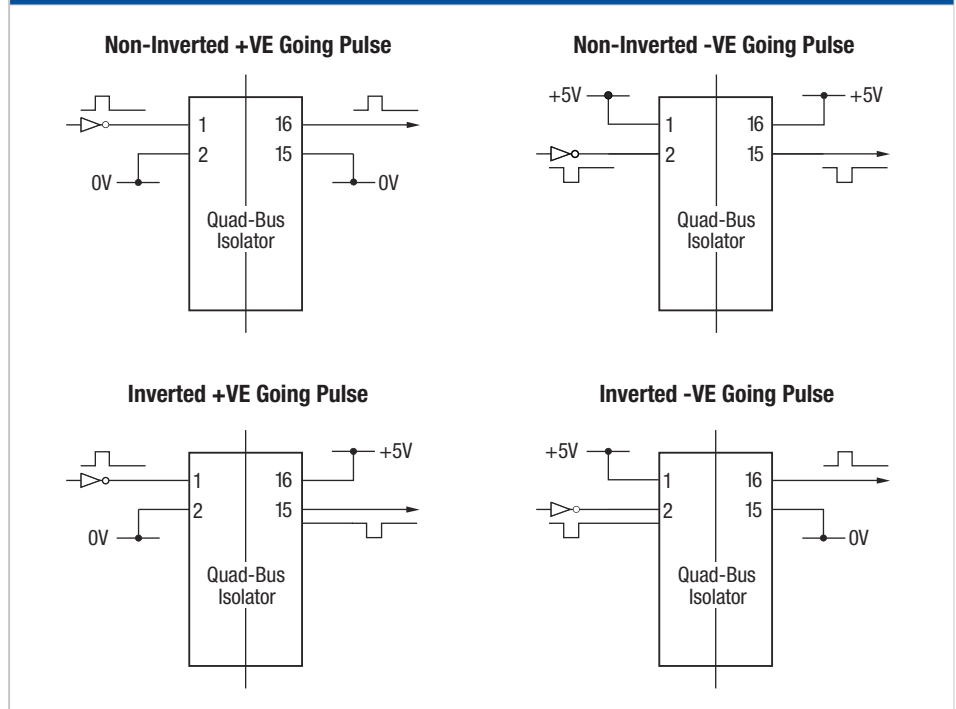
Non-Inverted +VE Going Pulse

1
2
16
15
0V
0V
Quad-Bus Isolator

Non-Inverted -VE Going Pulse

+5V
+5V
1
2
16
15
Quad-Bus Isolator

Inverted +VE Going Pulse

+5V
1
2
16
15
0V
Quad-Bus Isolator

Inverted -VE Going Pulse

+5V
1
2
16
15
0V
Quad-Bus Isolator